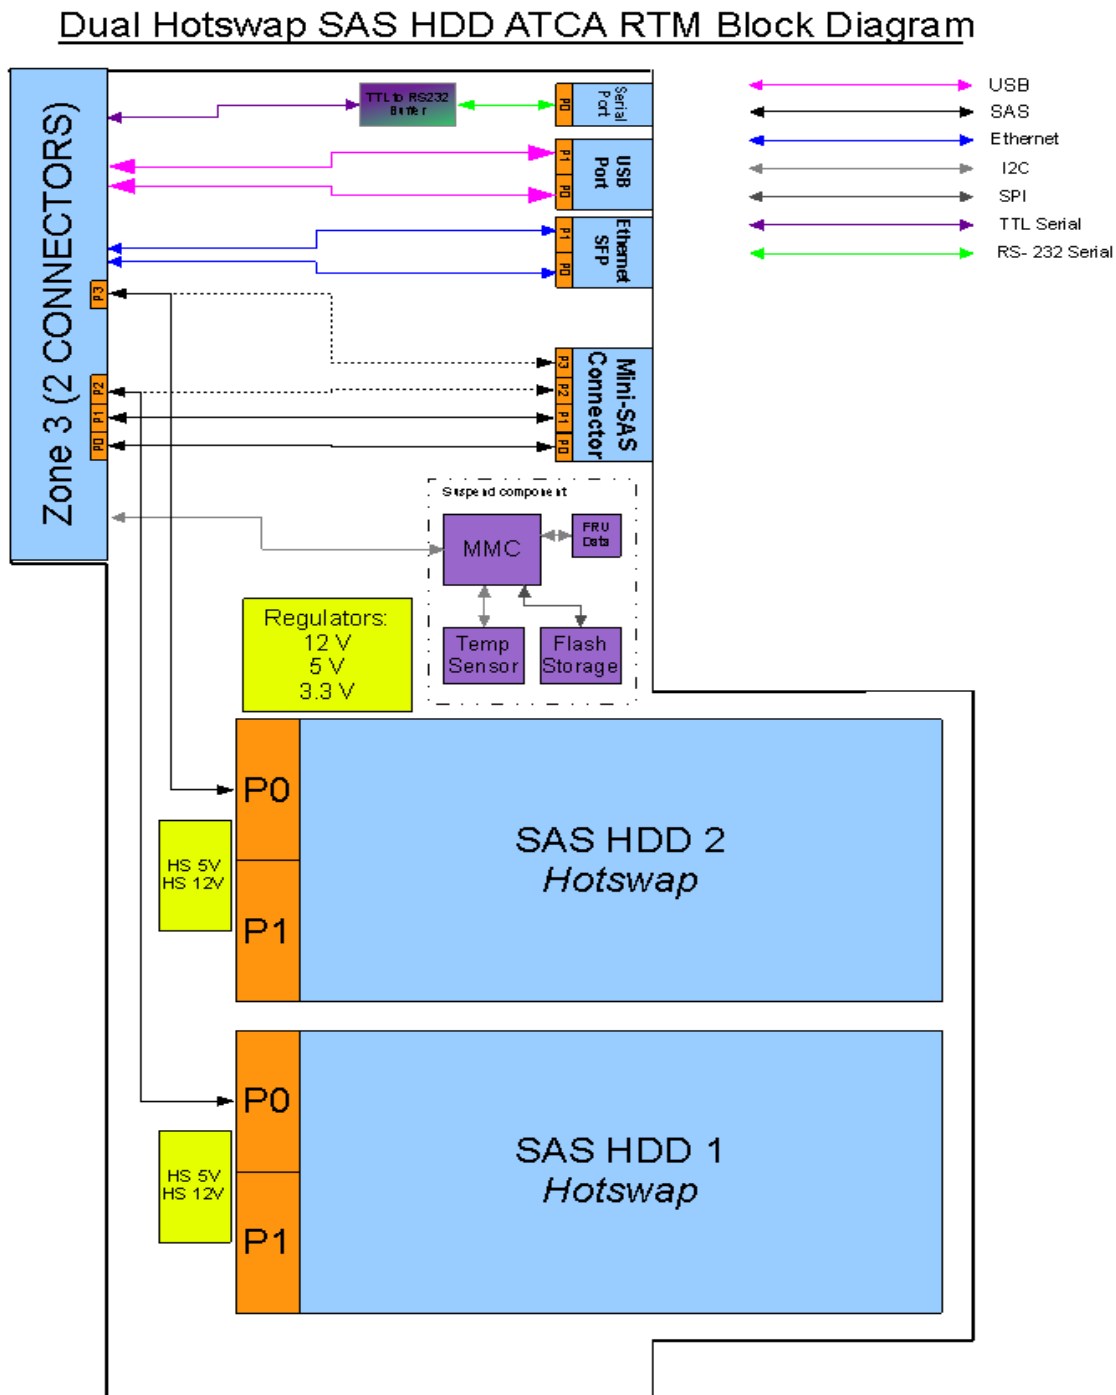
Dual Hotswap SAS HDD ATCA RTM Block Diagram

USB
SAS
Ethernet
I2C
SPI
TTL Serial
RS- 232 Serial

Zone 3 (2 CONNECTORS)

P3
P2
P1
P0

TTL to RS232 Buffer

P0
Serial Port

P1
P0
USB Port

P1
P0
Ethernet SFP

P3
P2
P1
P0
Mini-SAS Connector

Suspend component

MMC

FRU Data

Temp Sensor

Flash Storage

Regulators:
12 V
5 V
3.3 V

P0
P1
HS 5V
HS 12V
SAS HDD 2
Hotswap

P0
P1
HS 5V
HS 12V
SAS HDD 1
Hotswap